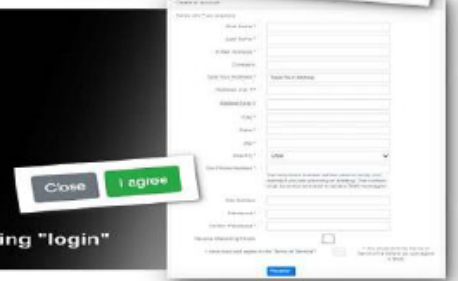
Close
I agree

ing "login"

Create a Account

First Name *
Last Name *
E-Mail Address *
Company
Type Your Address *
Type Your Address
Address Line 1 *
Address Line 2
City *
State *
Zip *
Country *
USA
Cell Phone Number *
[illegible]
Your Address
Password *
Confirm Password *
Receive Marketing Emails
I have read and agree to the Terms of Service *
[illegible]
Register